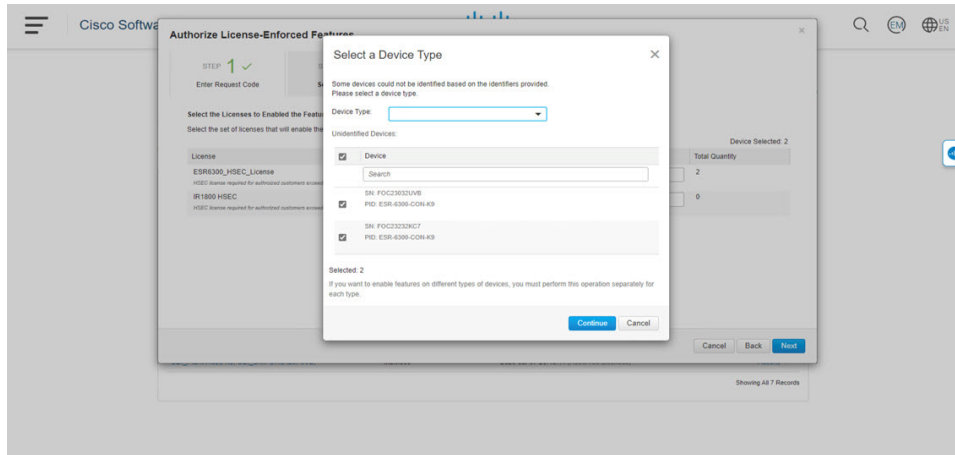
Cisco Softwa

Authorize License-Enforced Features

STEP 1 ✓
Enter Request Code

Select the Licenses to Enabled the Featu
Select the set of licenses that will enable the

License
ESR6300_HSEC_License
HSEC license required for authorized customers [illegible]
IR1800 HSEC
HSEC license required for authorized customers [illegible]

Device Selected: 2
Total Quantity
2
0

Select a Device Type

Some devices could not be identified based on the identifiers provided. Please select a device type.

Device Type:

Unidentified Devices:

| | Device |
|---|---|
| | Search |
| ✓ | SN: FOC23032UVB PID: ESR-6300-CON-K9 |
| ✓ | SN: FOC23232KC7 PID: ESR-6300-CON-K9 |

Selected: 2
If you want to enable features on different types of devices, you must perform this operation separately for each type.

Continue Cancel

Cancel Back Next

Showing All 7 Records

EM US EN